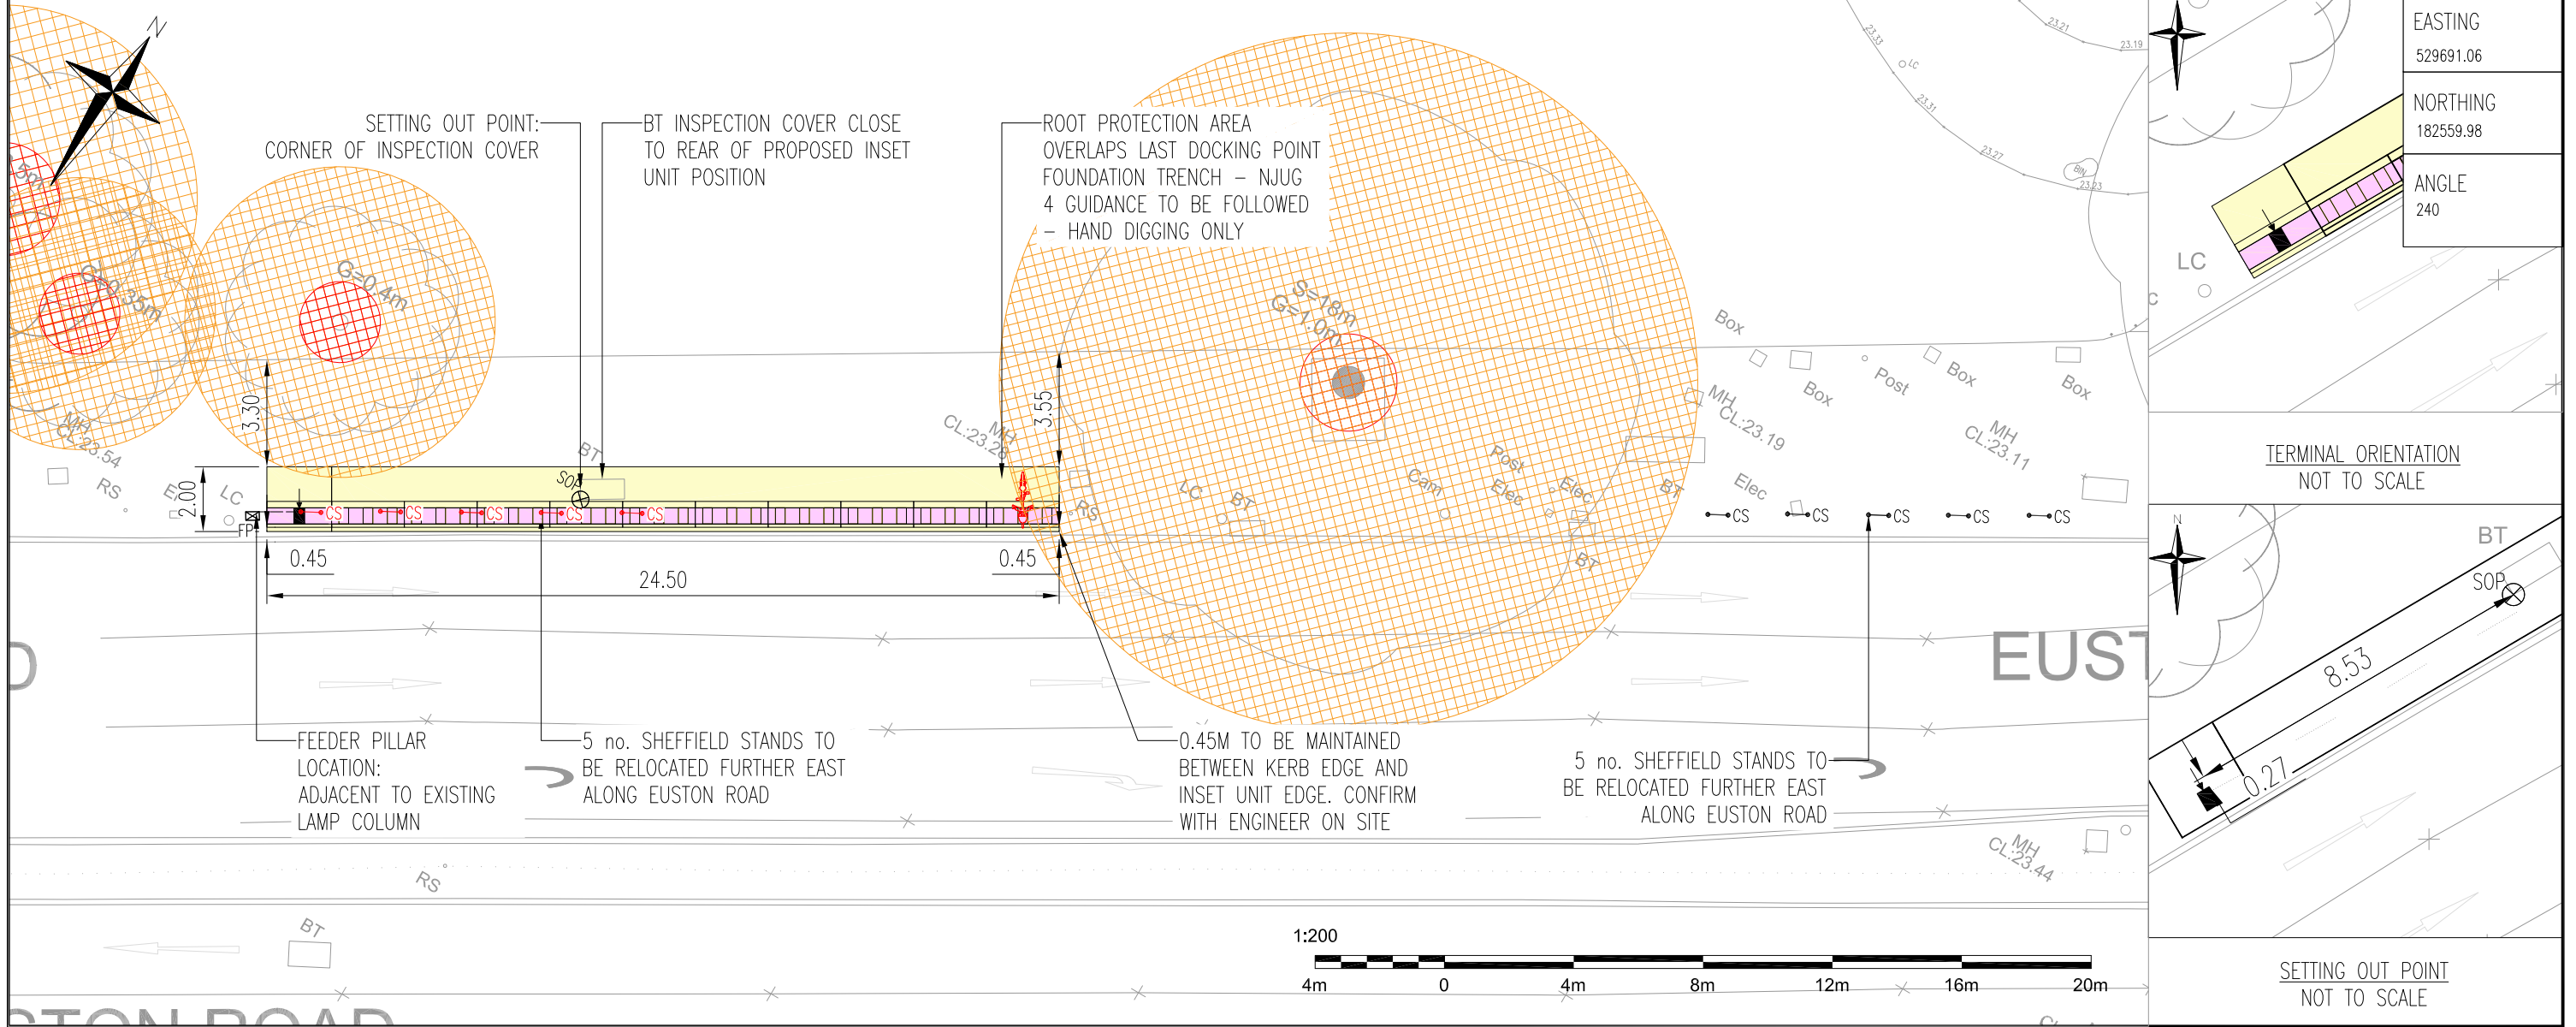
N

SETTING OUT POINT:
CORNER OF INSPECTION COVER

BT INSPECTION COVER CLOSE TO REAR OF PROPOSED INSET UNIT POSITION

ROOT PROTECTION AREA OVERLAPS LAST DOCKING POINT FOUNDATION TRENCH – NJUG 4 GUIDANCE TO BE FOLLOWED – HAND DIGGING ONLY

G=0.4m
S=18m
G=1.0m

3.30
3.55
2.00
0.45
24.50
0.45

SOP
BT
CS
CS
CS
CS
CS
CS
CS
CS
CS
CS
FP
LC
RS
MH
CL:23.54
MH
CL:23.26
MH
CL:23.19
MH
CL:23.11
MH
CL:23.44
Box
Box
Box
Box
Post
Post
Elec
Elec
Elec
Elec
Cam
BT
BT
BT
LC
RS
RS
BT

EUST

FEEDER PILLAR LOCATION:
ADJACENT TO EXISTING LAMP COLUMN

5 no. SHEFFIELD STANDS TO BE RELOCATED FURTHER EAST ALONG EUSTON ROAD

0.45M TO BE MAINTAINED BETWEEN KERB EDGE AND INSET UNIT EDGE. CONFIRM WITH ENGINEER ON SITE

5 no. SHEFFIELD STANDS TO BE RELOCATED FURTHER EAST ALONG EUSTON ROAD

1:200
4m 0 4m 8m 12m 16m 20m

EASTING
529691.06
NORTHING
182559.98
ANGLE
240

LC

TERMINAL ORIENTATION
NOT TO SCALE

N
BT
SOP
8.53
0.27

SETTING OUT POINT
NOT TO SCALE